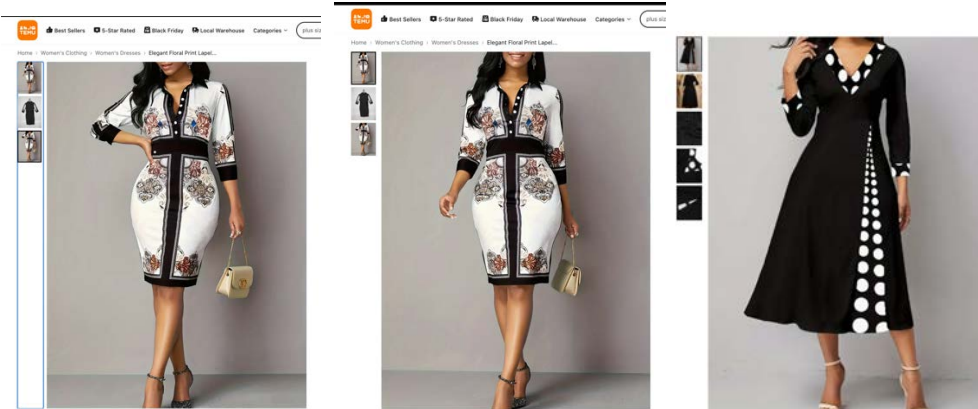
TEMU Best Sellers 5-Star Rated Black Friday Local Warehouse Categories plus siz

Home > Women's Clothing > Women's Dresses > Elegant Floral Print Lapel...

TEMU Best Sellers 5-Star Rated Black Friday Local Warehouse Categories plus siz

Home > Women's Clothing > Women's Dresses > Elegant Floral Print Lapel...